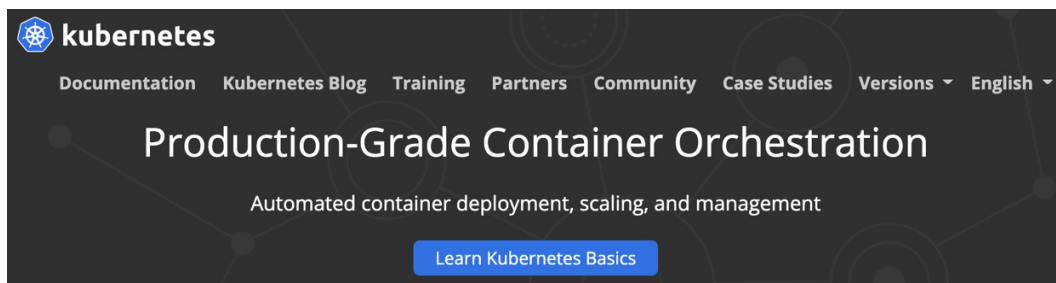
kubernetes

Documentation Kubernetes Blog Training Partners Community Case Studies Versions English

Production-Grade Container Orchestration

Automated container deployment, scaling, and management

Learn Kubernetes Basics